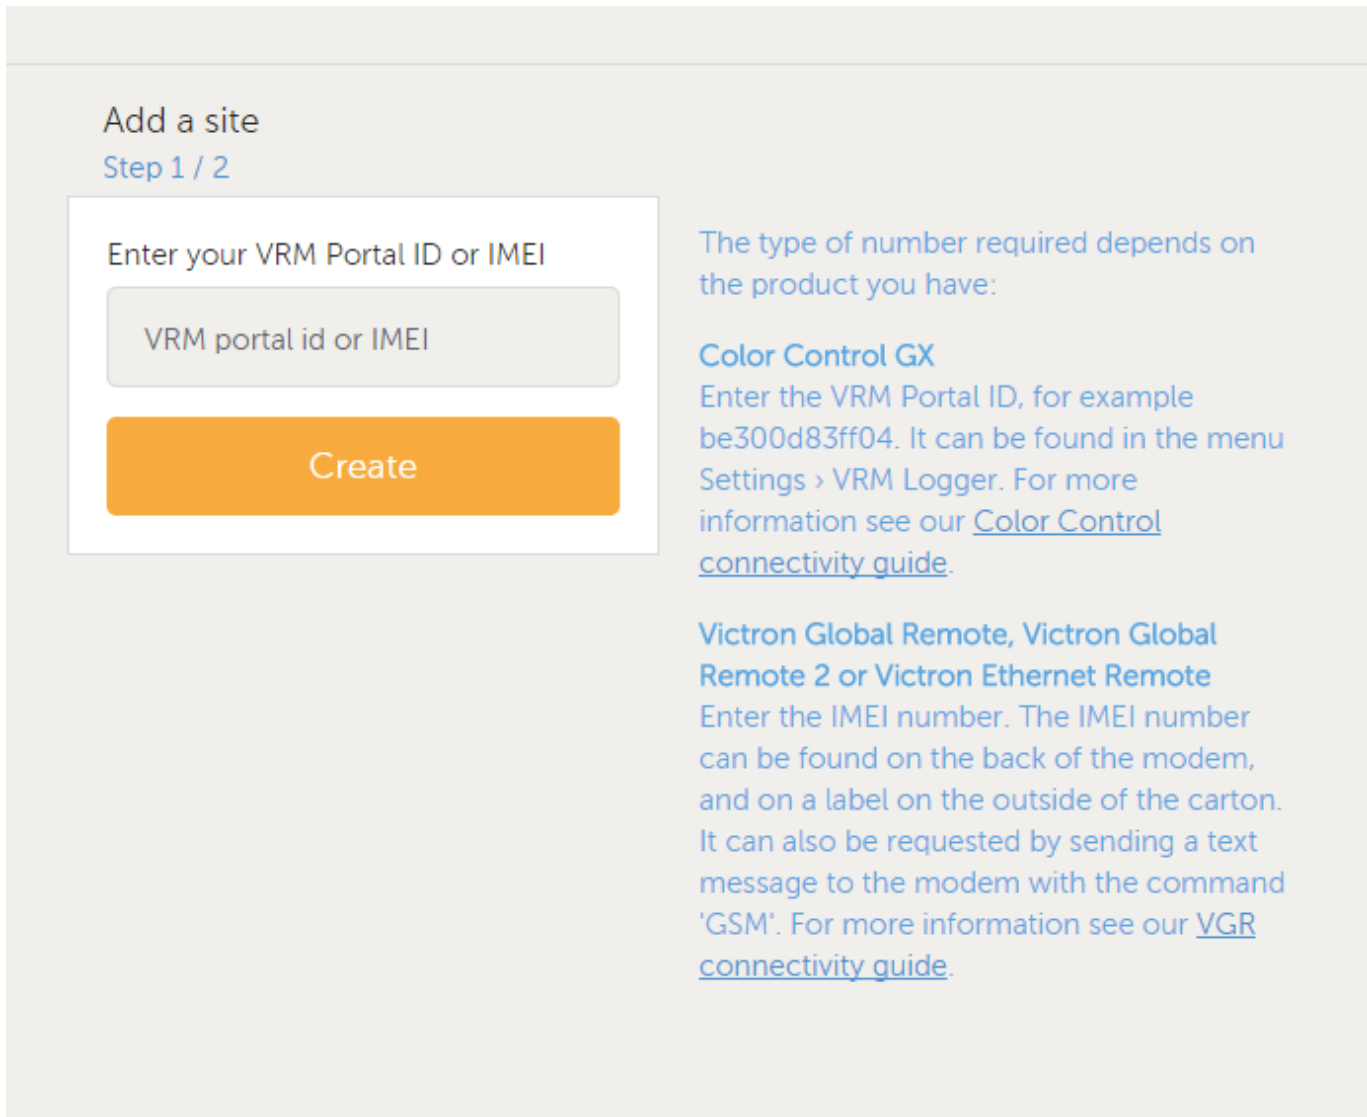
Add a site
Step 1 / 2

Enter your VRM Portal ID or IMEI

VRM portal id or IMEI

Create

The type of number required depends on the product you have:

Color Control GX
Enter the VRM Portal ID, for example be300d83ff04. It can be found in the menu Settings › VRM Logger. For more information see our Color Control connectivity guide.

Victron Global Remote, Victron Global Remote 2 or Victron Ethernet Remote
Enter the IMEI number. The IMEI number can be found on the back of the modem, and on a label on the outside of the carton. It can also be requested by sending a text message to the modem with the command 'GSM'. For more information see our VGR connectivity guide.